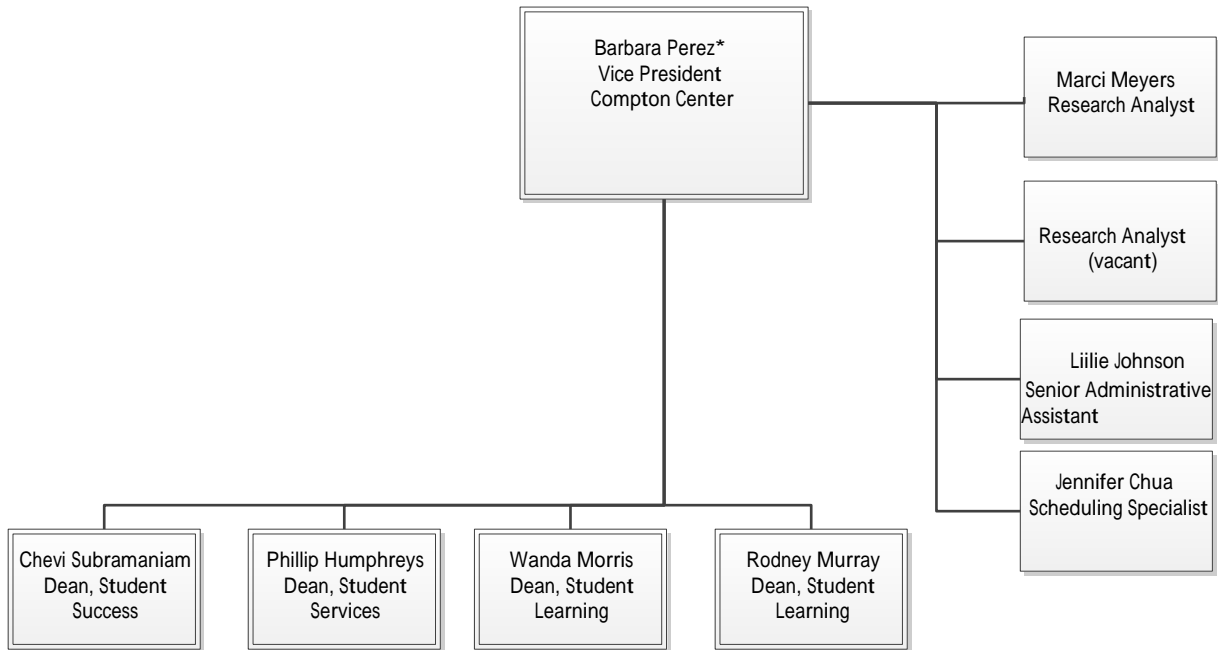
Barbara Perez*
Vice President
Compton Center

Marci Meyers
Research Analyst

Research Analyst
(vacant)

Liilie Johnson
Senior Administrative Assistant

Jennifer Chua
Scheduling Specialist

Chevi Subramaniam
Dean, Student Success

Phillip Humphreys
Dean, Student Services

Wanda Morris
Dean, Student Learning

Rodney Murray
Dean, Student Learning